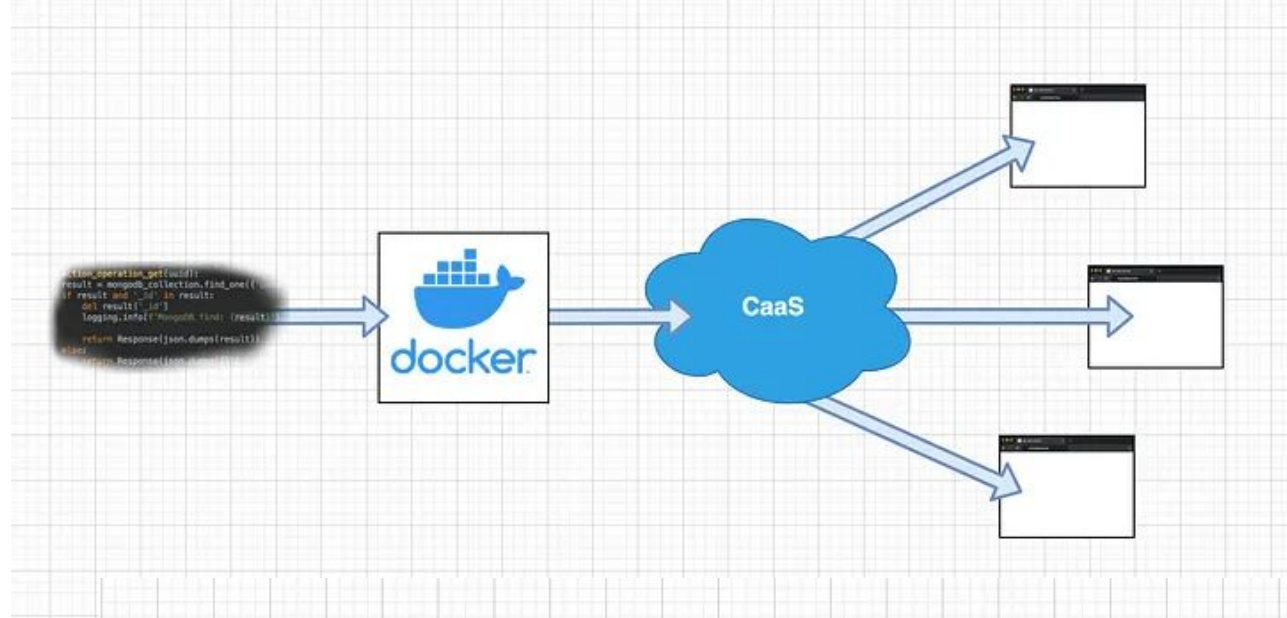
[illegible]tion_operation_get(uuid):
result = mongodb_collection.find_one([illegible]
if result and '_id' in result:
    del result['_id']
    logging.info(f'MongoDB find: {result}')
    return Response(json.dumps(result))
else:
    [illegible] Response(json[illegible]

docker

CaaS